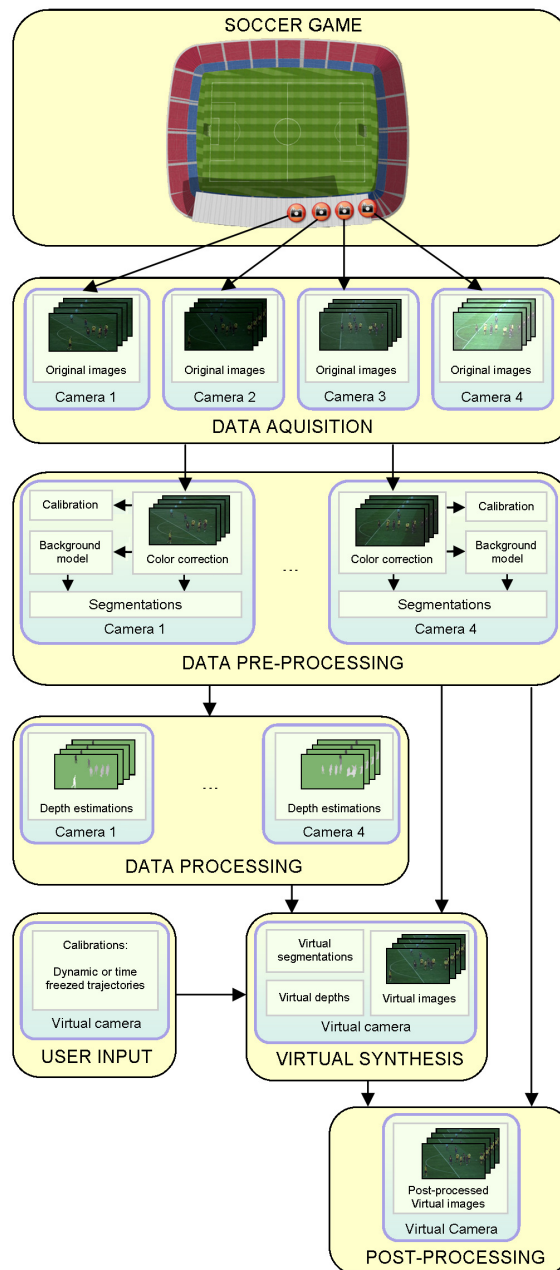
SOCCER GAME

Original images
Camera 1

Original images
Camera 2

Original images
Camera 3

Original images
Camera 4

DATA AQUISITION

Calibration
Background model
Color correction
Segmentations
Camera 1

...

Color correction
Calibration
Background model
Segmentations
Camera 4

DATA PRE-PROCESSING

Depth estimations
Camera 1

...

Depth estimations
Camera 4

DATA PROCESSING

Calibrations:
Dynamic or time freezed trajectories
Virtual camera

USER INPUT

Virtual segmentations
Virtual depths
Virtual images
Virtual camera

VIRTUAL SYNTHESIS

Post-processed Virtual images
Virtual Camera

POST-PROCESSING